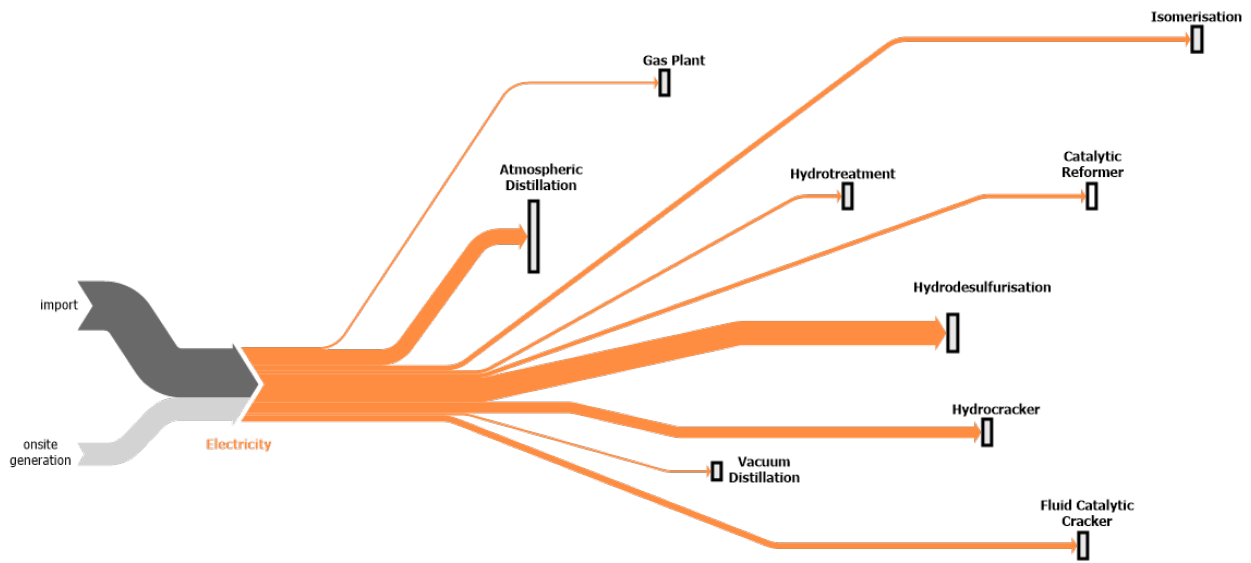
Isomerisation

Gas Plant

Atmospheric Distillation

Hydrotreatment

Catalytic Reformer

Hydrodesulfurisation

import

Hydrocracker

onsite generation

Electricity

Vacuum Distillation

Fluid Catalytic Cracker